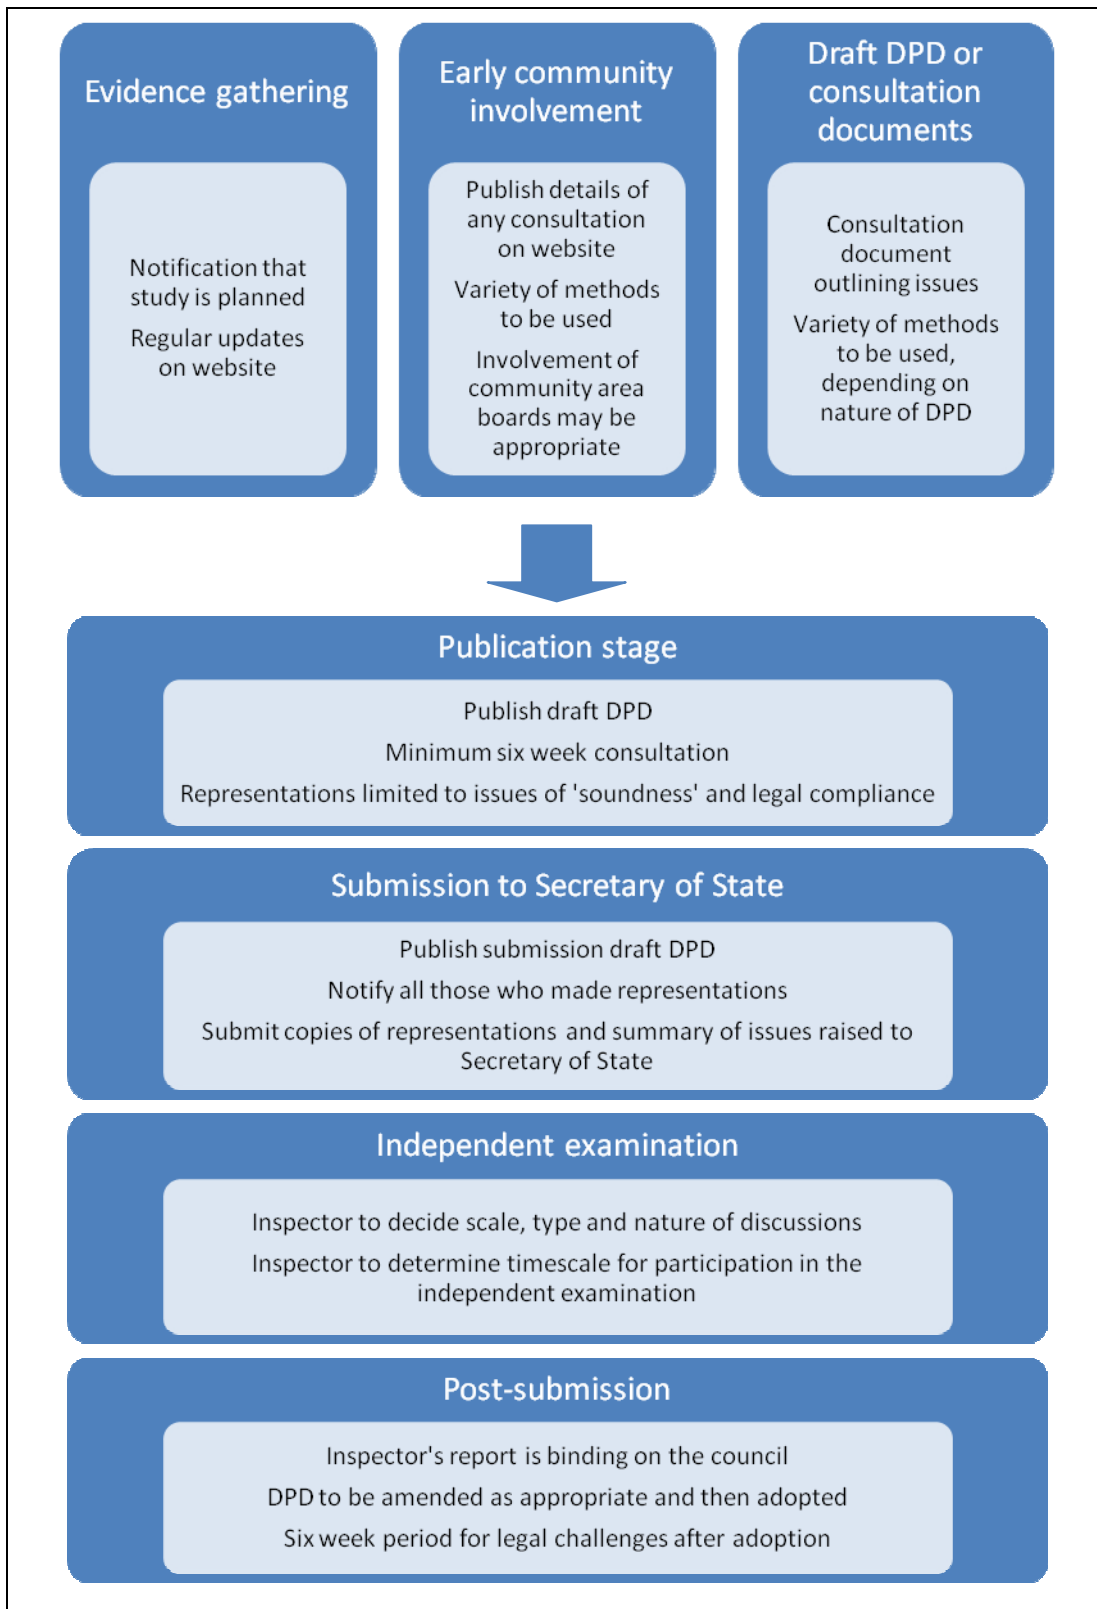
Evidence gathering

Notification that study is planned

Regular updates on website

Early community involvement

Publish details of any consultation on website

Variety of methods to be used

Involvement of community area boards may be appropriate

Draft DPD or consultation documents

Consultation document outlining issues

Variety of methods to be used, depending on nature of DPD

Publication stage

Publish draft DPD

Minimum six week consultation

Representations limited to issues of 'soundness' and legal compliance

Submission to Secretary of State

Publish submission draft DPD

Notify all those who made representations

Submit copies of representations and summary of issues raised to Secretary of State

Independent examination

Inspector to decide scale, type and nature of discussions

Inspector to determine timescale for participation in the independent examination

Post-submission

Inspector's report is binding on the council

DPD to be amended as appropriate and then adopted

Six week period for legal challenges after adoption